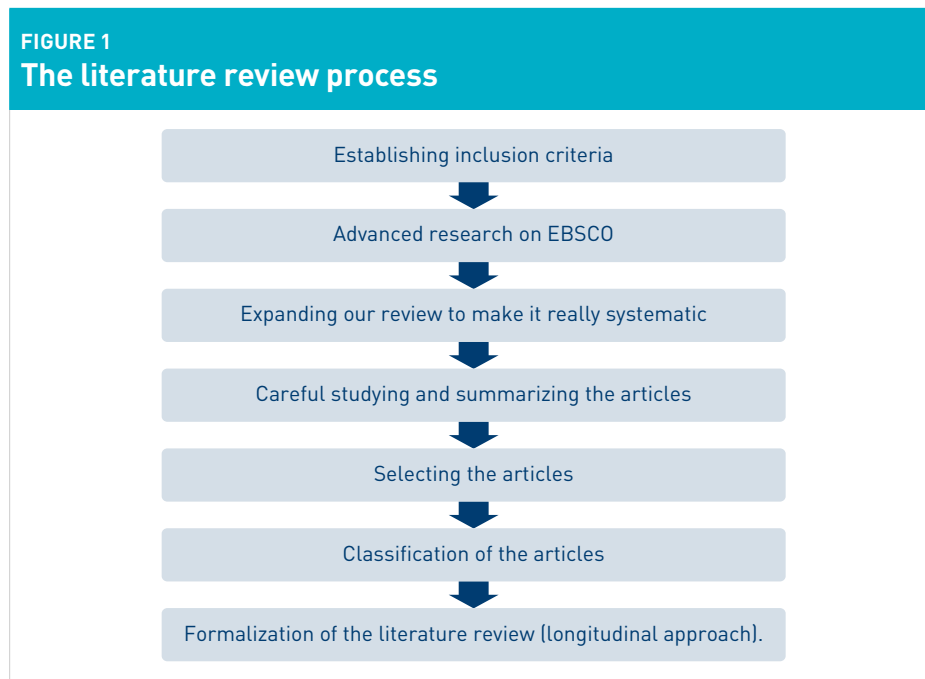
FIGURE 1
The literature review process

Establishing inclusion criteria

Advanced research on EBSCO

Expanding our review to make it really systematic

Careful studying and summarizing the articles

Selecting the articles

Classification of the articles

Formalization of the literature review (longitudinal approach).